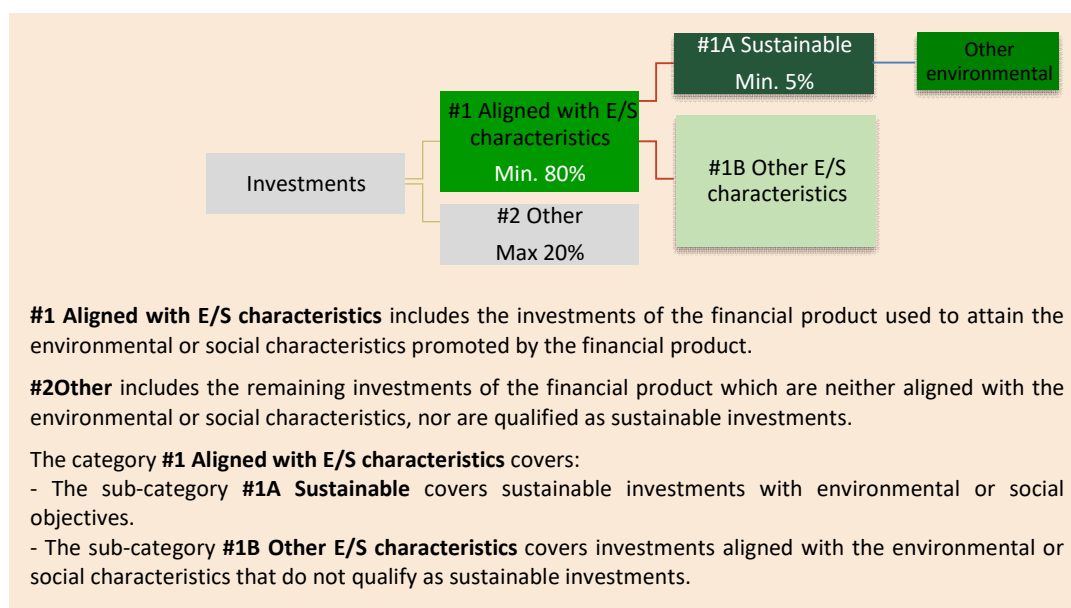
Investments

#1 Aligned with E/S characteristics

Min. 80%

#2 Other

Max 20%

#1A Sustainable

Min. 5%

#1B Other E/S characteristics

Other environmental

**#1 Aligned with E/S characteristics** includes the investments of the financial product used to attain the environmental or social characteristics promoted by the financial product.

**#2Other** includes the remaining investments of the financial product which are neither aligned with the environmental or social characteristics, nor are qualified as sustainable investments.

The category **#1 Aligned with E/S characteristics** covers:
- The sub-category **#1A Sustainable** covers sustainable investments with environmental or social objectives.
- The sub-category **#1B Other E/S characteristics** covers investments aligned with the environmental or social characteristics that do not qualify as sustainable investments.